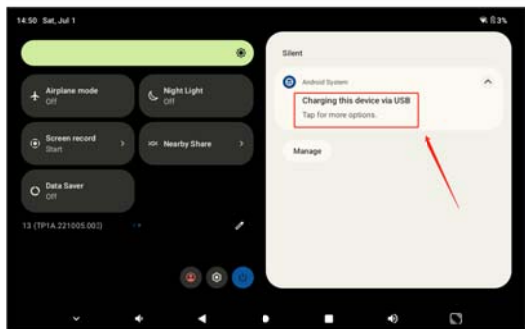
14:50 Sat, Jul 1

83%

Airplane mode
Off

Night Light
Off

Screen record
Start

Nearby Share

Data Saver
Off

13 (TP1A.221005.003)

Silent

Android System

Charging this device via USB
Tap for more options.

Manage